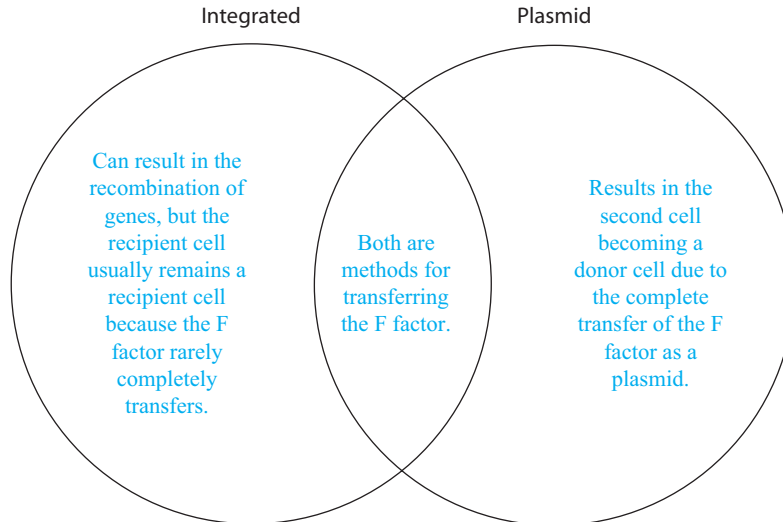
Integrated

Plasmid

Can result in the recombination of genes, but the recipient cell usually remains a recipient cell because the F factor rarely completely transfers.

Both are methods for transferring the F factor.

Results in the second cell becoming a donor cell due to the complete transfer of the F factor as a plasmid.